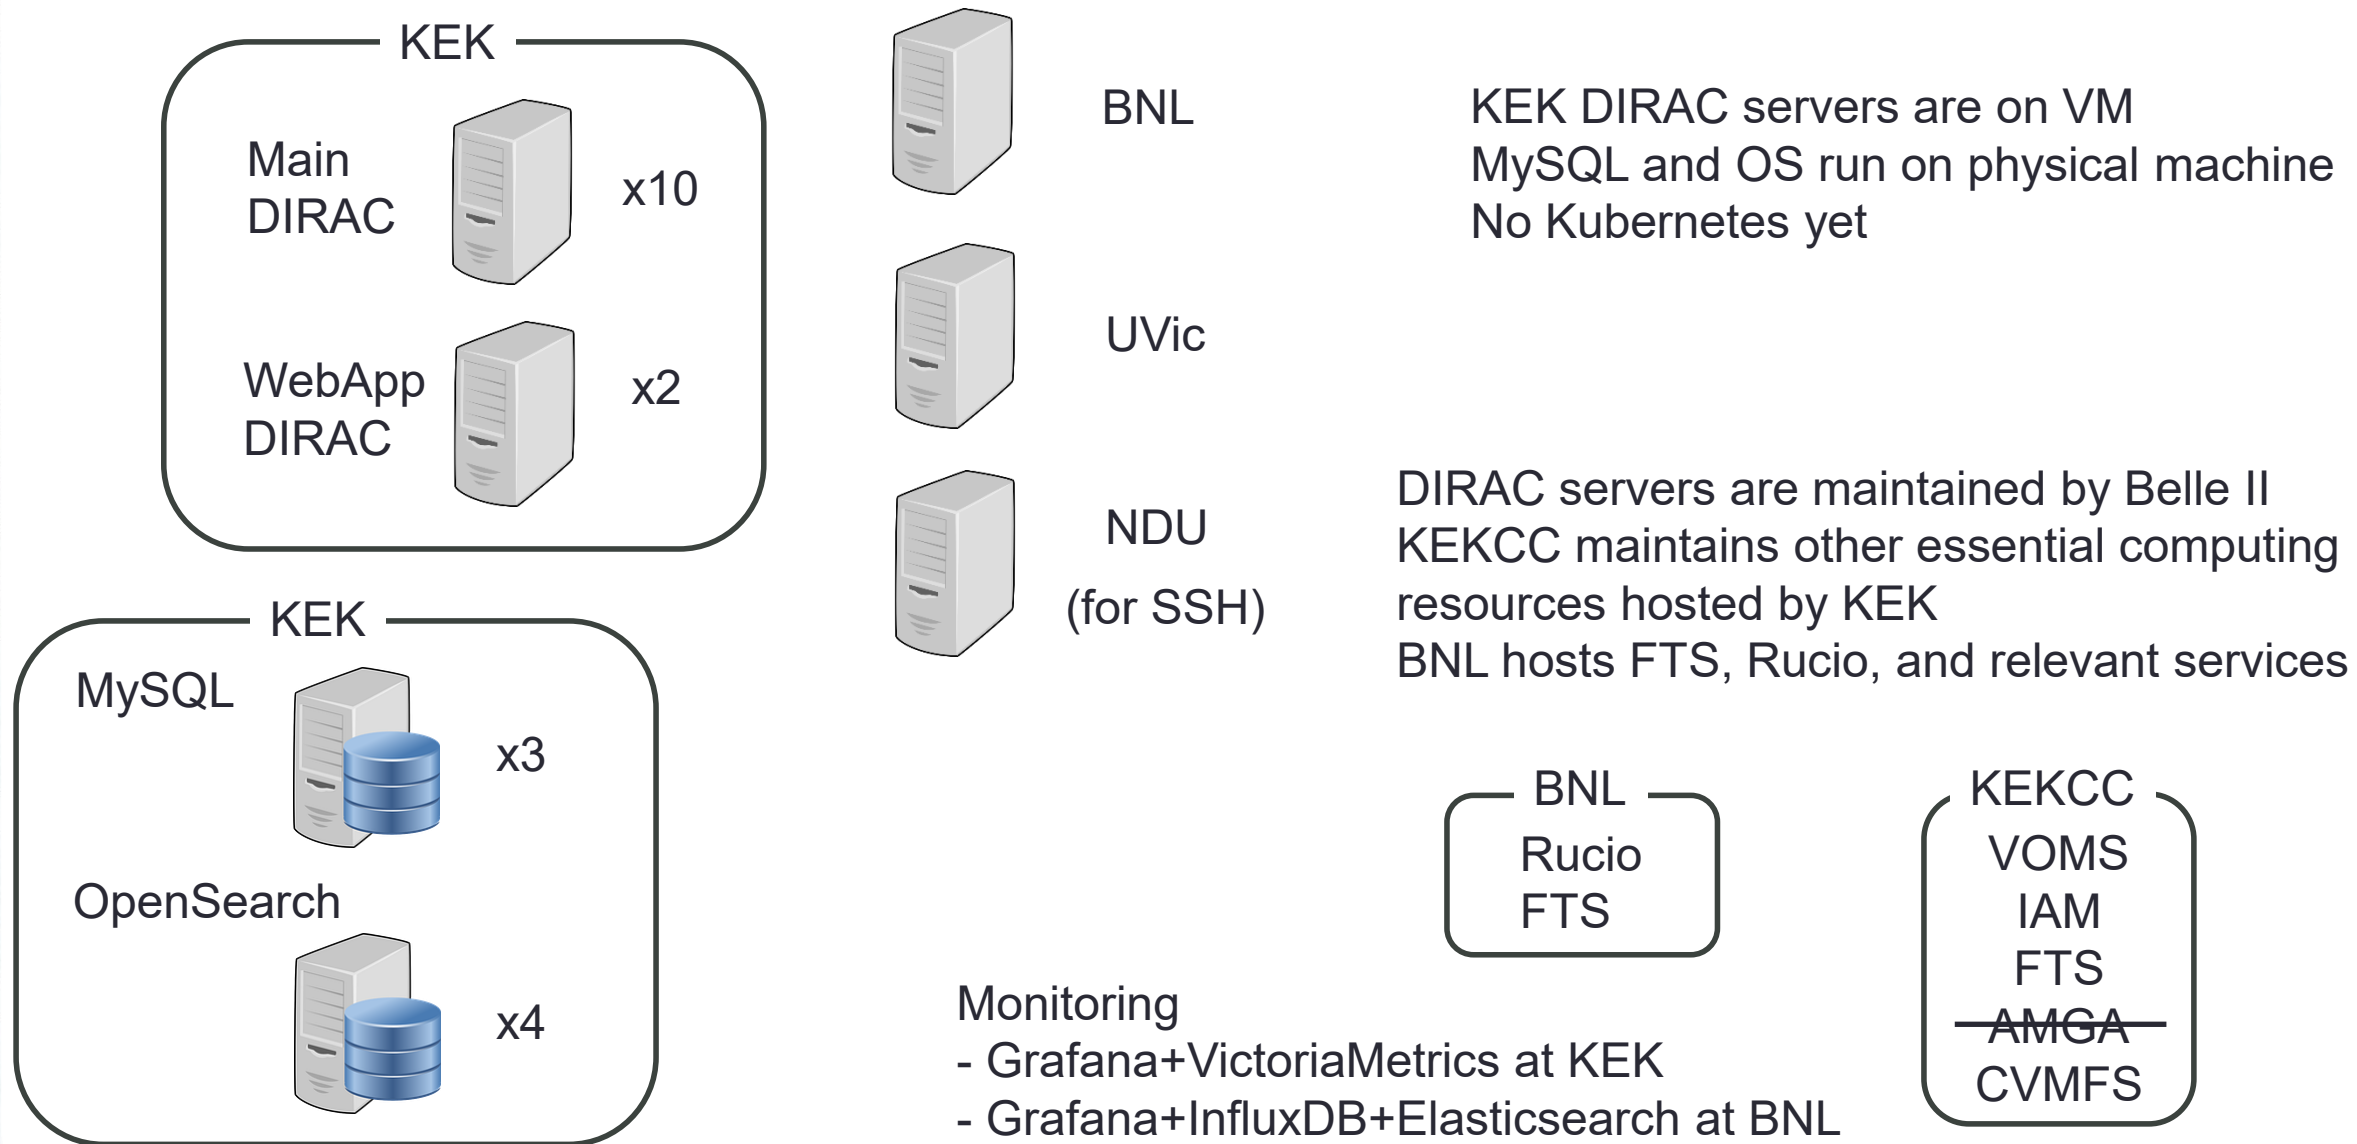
KEK

Main DIRAC

x10

WebApp DIRAC

x2

KEK

MySQL

x3

OpenSearch

x4

BNL

UVic

NDU (for SSH)

KEK DIRAC servers are on VM
MySQL and OS run on physical machine
No Kubernetes yet

DIRAC servers are maintained by Belle II
KEKCC maintains other essential computing resources hosted by KEK
BNL hosts FTS, Rucio, and relevant services

BNL
Rucio
FTS

KEKCC
VOMS
IAM
FTS
~~AMGA~~
CVMFS

Monitoring
- Grafana+VictoriaMetrics at KEK
- Grafana+InfluxDB+Elasticsearch at BNL